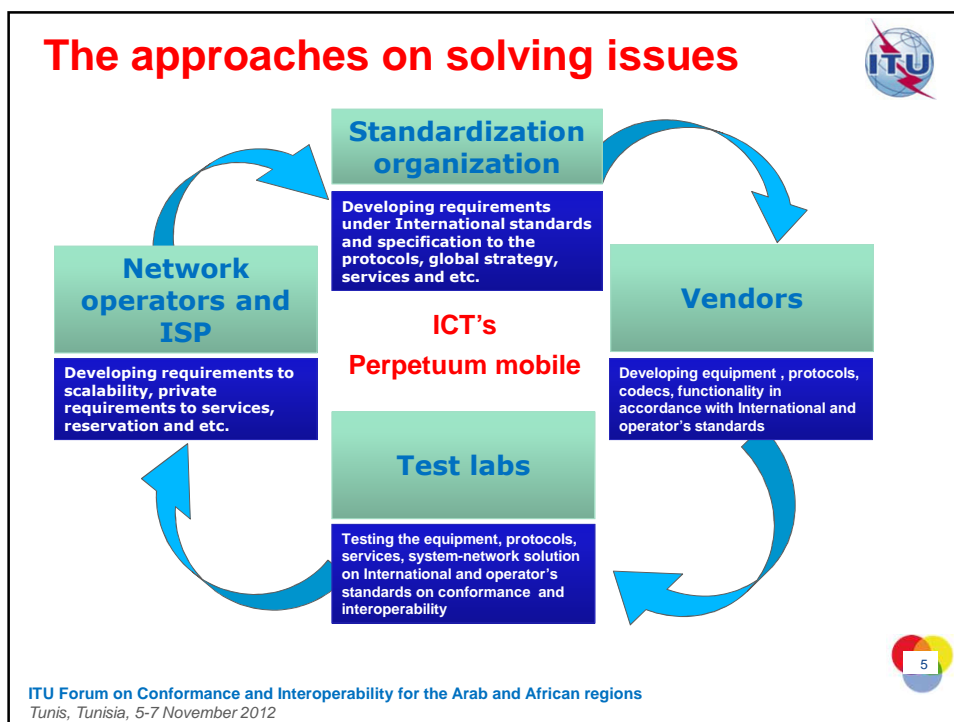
The approaches on solving issues

ITU

Standardization organization

Developing requirements under International standards and specification to the protocols, global strategy, services and etc.

Network operators and ISP

Developing requirements to scalability, private requirements to services, reservation and etc.

ICT's

Perpetuum mobile

Vendors

Developing equipment , protocols, codecs, functionality in accordance with International and operator's standards

Test labs

Testing the equipment, protocols, services, system-network solution on International and operator's standards on conformance and interoperability

5

ITU Forum on Conformance and Interoperability for the Arab and African regions
Tunis, Tunisia, 5-7 November 2012